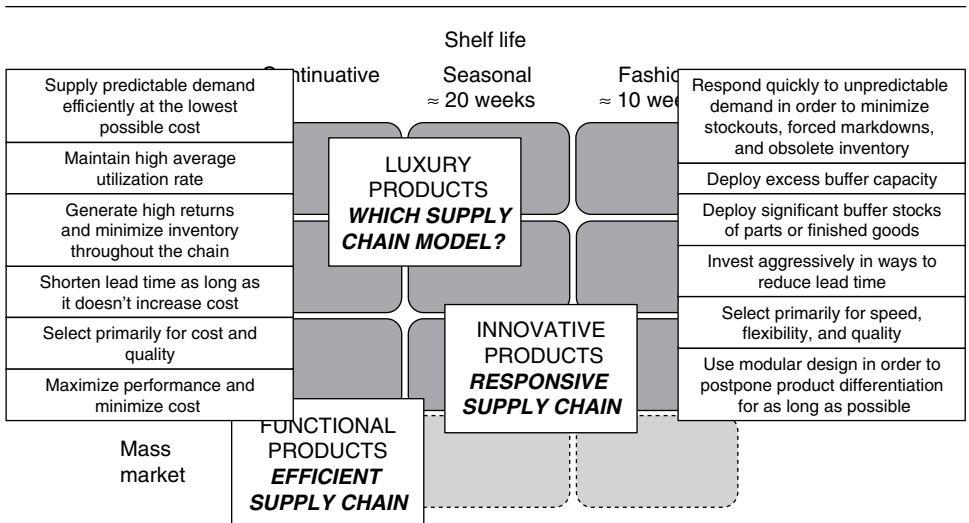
Shelf life

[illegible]ntinuative

Seasonal $\approx$ 20 weeks

Fashio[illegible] $\approx$ 10 wee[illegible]

Supply predictable demand efficiently at the lowest possible cost

Maintain high average utilization rate

Generate high returns and minimize inventory throughout the chain

Shorten lead time as long as it doesn't increase cost

Select primarily for cost and quality

Maximize performance and minimize cost

LUXURY PRODUCTS
*WHICH SUPPLY CHAIN MODEL?*

INNOVATIVE PRODUCTS
*RESPONSIVE SUPPLY CHAIN*

Respond quickly to unpredictable demand in order to minimize stockouts, forced markdowns, and obsolete inventory

Deploy excess buffer capacity

Deploy significant buffer stocks of parts or finished goods

Invest aggressively in ways to reduce lead time

Select primarily for speed, flexibility, and quality

Use modular design in order to postpone product differentiation for as long as possible

Mass market

FUNCTIONAL PRODUCTS
*EFFICIENT SUPPLY CHAIN*